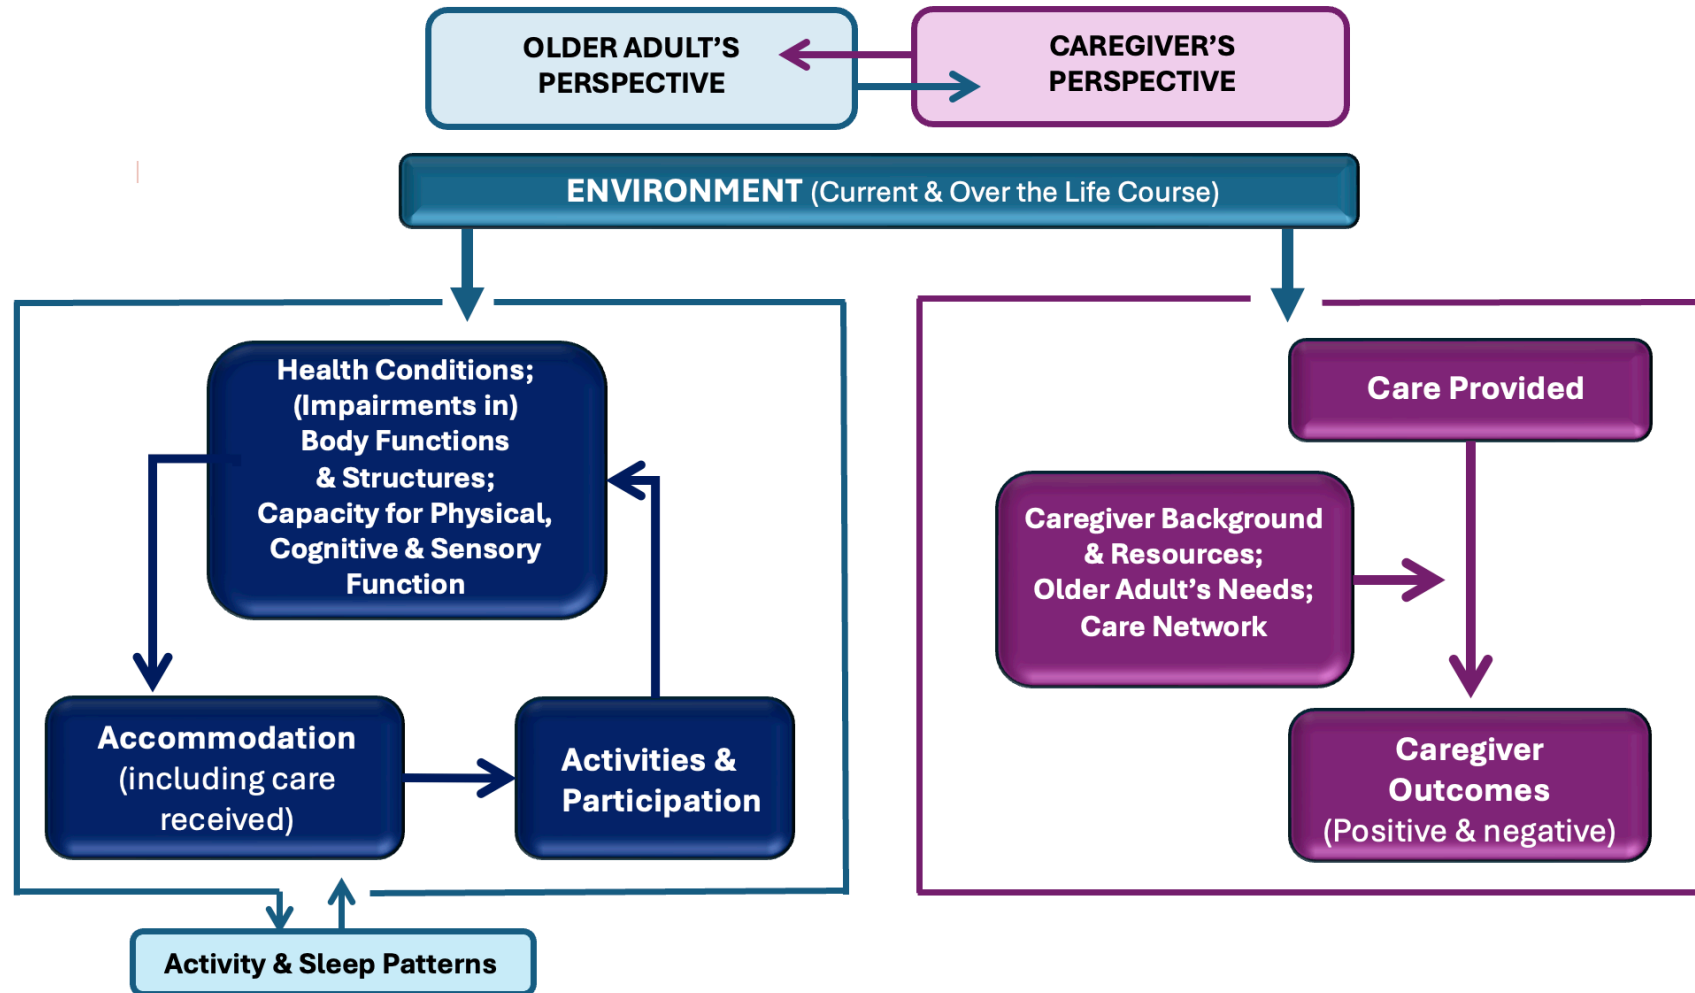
OLDER ADULT'S PERSPECTIVE

CAREGIVER'S PERSPECTIVE

ENVIRONMENT (Current & Over the Life Course)

Health Conditions; (Impairments in) Body Functions & Structures; Capacity for Physical, Cognitive & Sensory Function

Accommodation (including care received)

Activities & Participation

Activity & Sleep Patterns

Care Provided

Caregiver Background & Resources; Older Adult's Needs; Care Network

Caregiver Outcomes (Positive & negative)